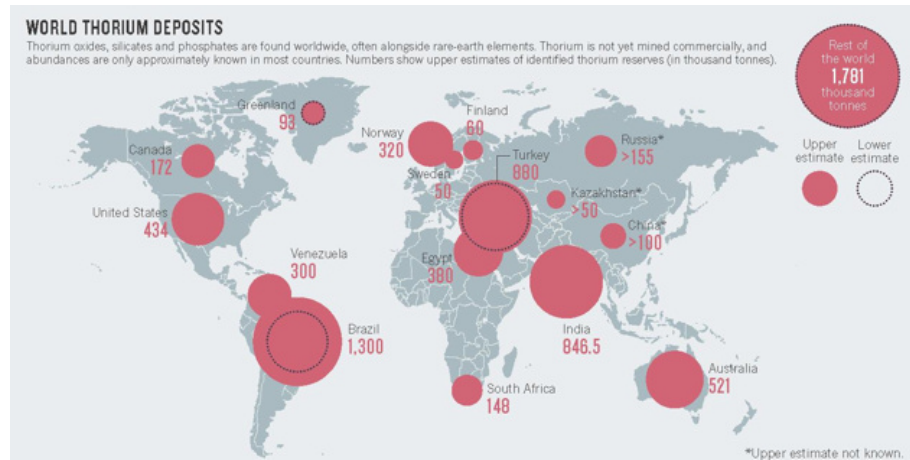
WORLD THORIUM DEPOSITS

Thorium oxides, silicates and phosphates are found worldwide, often alongside rare-earth elements. Thorium is not yet mined commercially, and abundances are only approximately known in most countries. Numbers show upper estimates of identified thorium reserves (in thousand tonnes).

Rest of the world
1,781
thousand tonnes

Upper estimate

Lower estimate

Greenland
93

Finland
60

Norway
320

Canada
172

Russia*
>155

Turkey
880

Sweden
50

Kazakhstan*
>50

United States
434

China*
>100

Venezuela
300

Egypt
380

Brazil
1,300

India
846.5

Australia
521

South Africa
148

*Upper estimate not known.